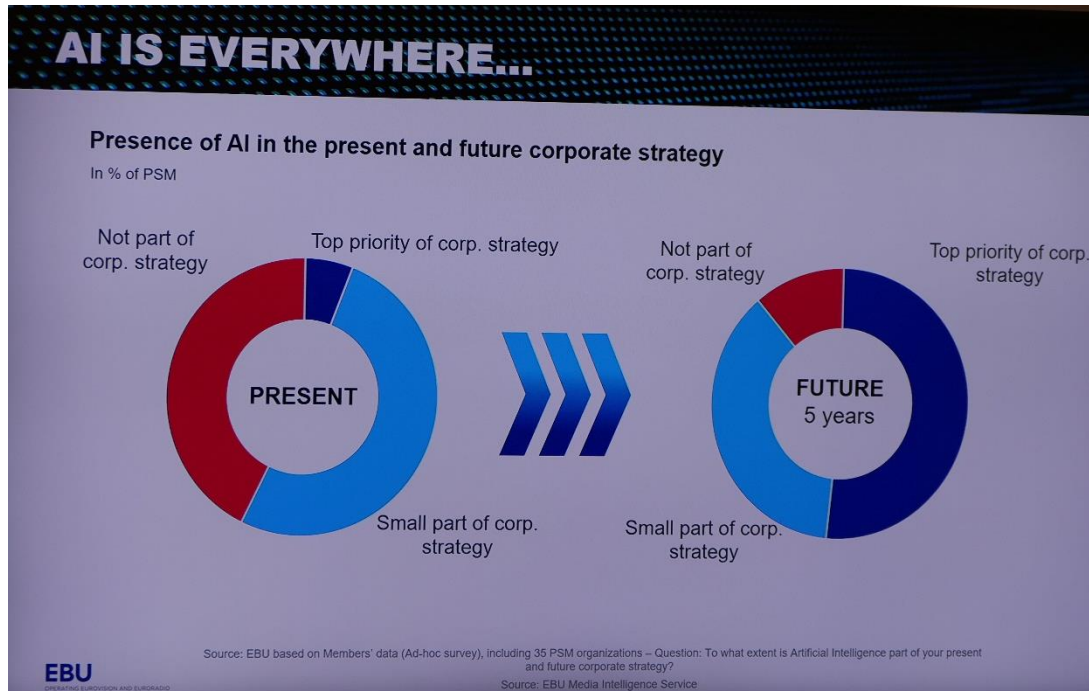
AI IS EVERYWHERE...

Presence of AI in the present and future corporate strategy

In % of PSM

Not part of corp. strategy

Top priority of corp. strategy

PRESENT

Small part of corp. strategy

Not part of corp. strategy

Top priority of corp. strategy

FUTURE
5 years

Small part of corp. strategy

Source: EBU based on Members' data (Ad-hoc survey), including 35 PSM organizations – Question: To what extent is Artificial Intelligence part of your present and future corporate strategy?

Source: EBU Media Intelligence Service

EBU
OPERATING EUROVISION AND EURORADIO